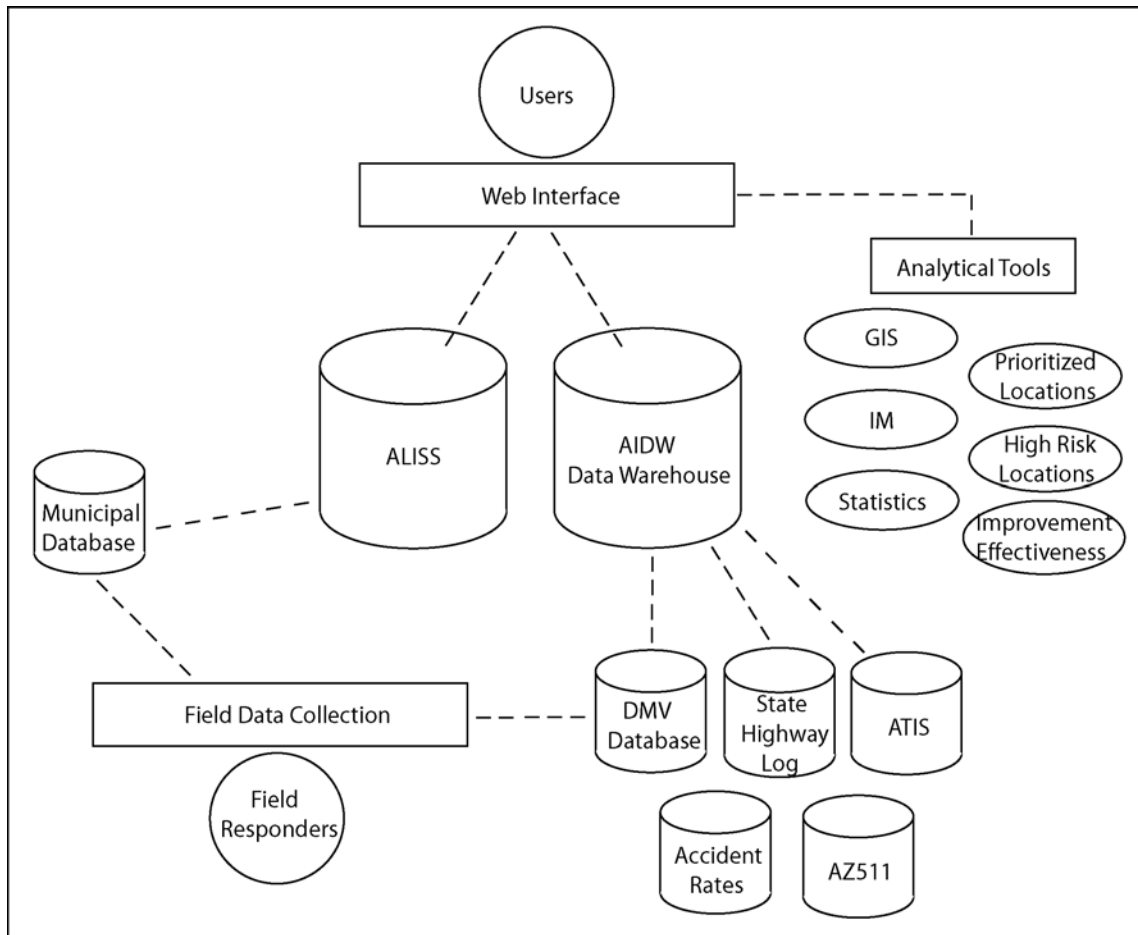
Users

Web Interface

Analytical Tools

GIS

Prioritized Locations

IM

High Risk Locations

Statistics

Improvement Effectiveness

ALISS

AIDW Data Warehouse

Municipal Database

Field Data Collection

DMV Database

State Highway Log

ATIS

Field Responders

Accident Rates

AZ511